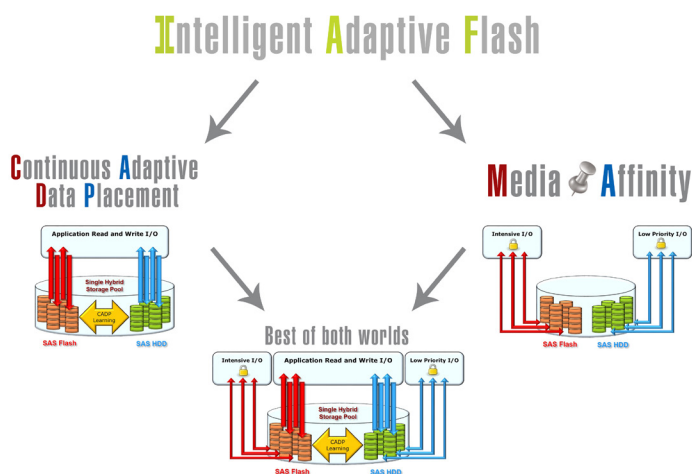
Intelligent Adaptive Flash

Continuous Adaptive Data Placement

Application Read and Write I/O

Single Hybrid Storage Pool

CADP Learning

SAS Flash

SAS HDD

Media Affinity

Intensive I/O

Low Priority I/O

SAS Flash

SAS HDD

Best of both worlds

Intensive I/O

Application Read and Write I/O

Low Priority I/O

Single Hybrid Storage Pool

CADP Learning

SAS Flash

SAS HDD